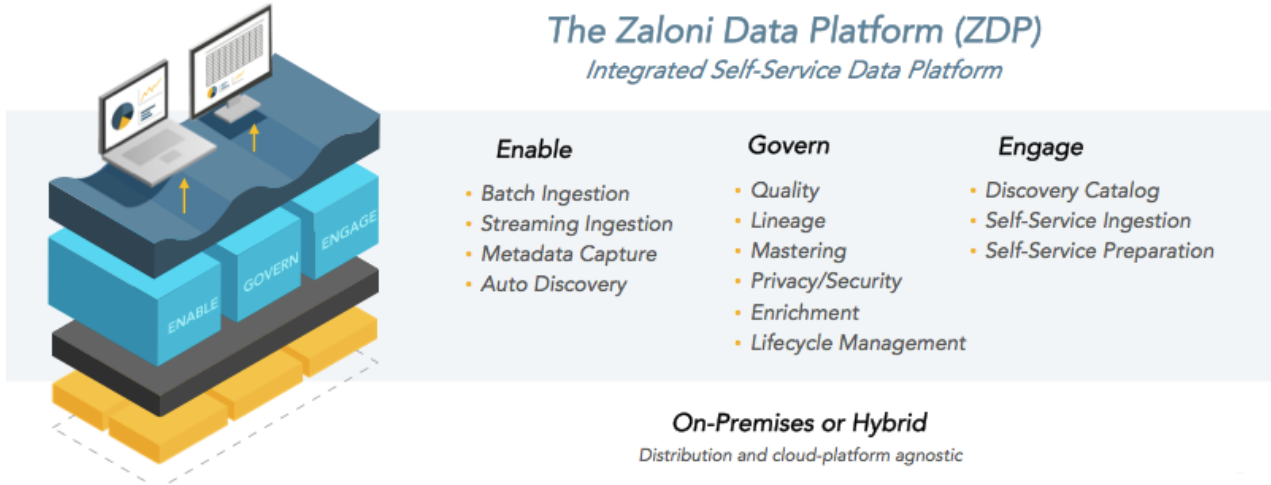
The Zaloni Data Platform (ZDP)
Integrated Self-Service Data Platform

ENABLE
GOVERN
ENGAGE

Enable
• Batch Ingestion
• Streaming Ingestion
• Metadata Capture
• Auto Discovery

Govern
• Quality
• Lineage
• Mastering
• Privacy/Security
• Enrichment
• Lifecycle Management

Engage
• Discovery Catalog
• Self-Service Ingestion
• Self-Service Preparation

On-Premises or Hybrid
Distribution and cloud-platform agnostic